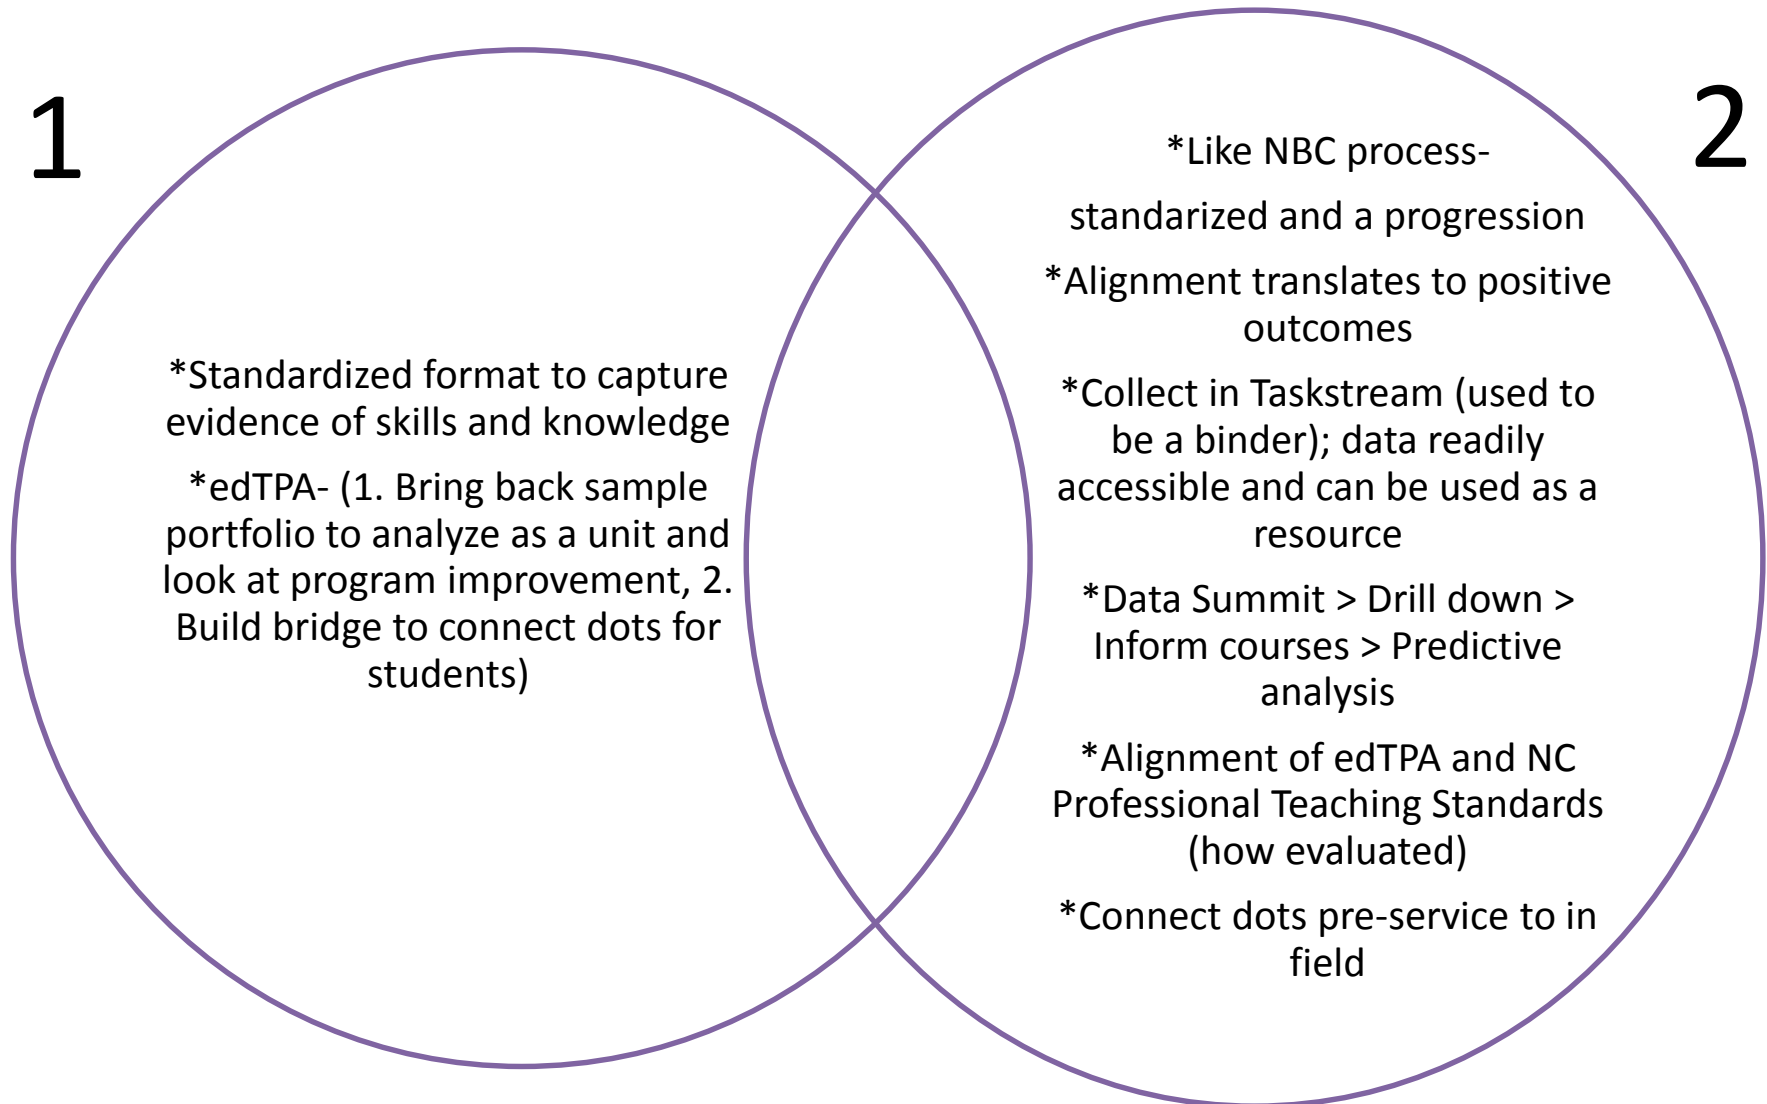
1

*Standardized format to capture evidence of skills and knowledge

*edTPA- (1. Bring back sample portfolio to analyze as a unit and look at program improvement, 2. Build bridge to connect dots for students)

2

*Like NBC process-

standarized and a progression

*Alignment translates to positive outcomes

*Collect in Taskstream (used to be a binder); data readily accessible and can be used as a resource

*Data Summit > Drill down > Inform courses > Predictive analysis

*Alignment of edTPA and NC Professional Teaching Standards (how evaluated)

*Connect dots pre-service to in field